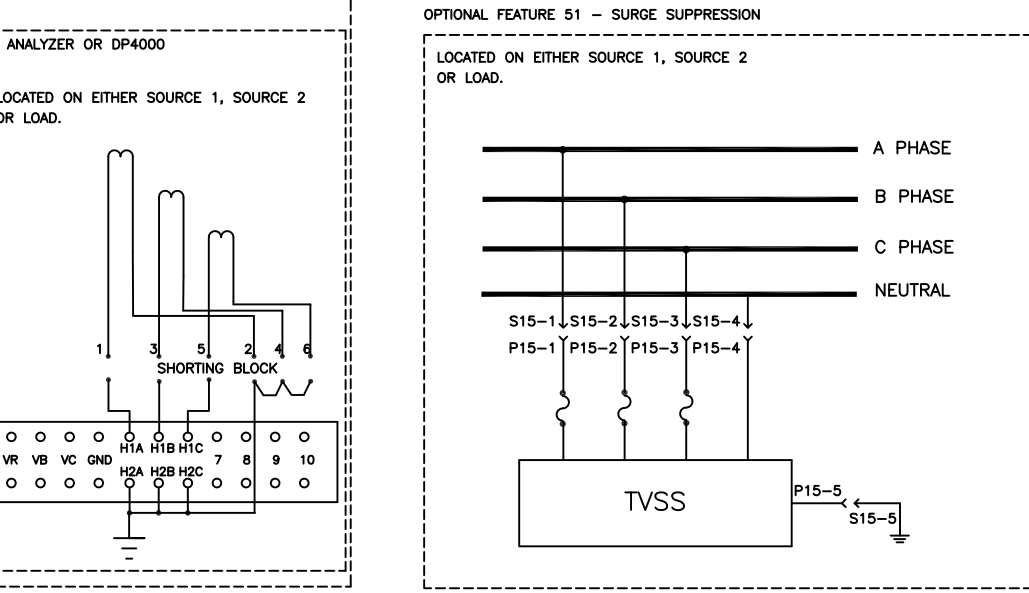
ANALYZER OR DP4000

LOCATED ON EITHER SOURCE 1, SOURCE 2 OR LOAD.

1 3 5 2 4 6

SHORTING BLOCK

VR VB VC GND H1A H1B H1C 7 8 9 10

H2A H2B H2C

OPTIONAL FEATURE 51 – SURGE SUPPRESSION

LOCATED ON EITHER SOURCE 1, SOURCE 2 OR LOAD.

A PHASE

B PHASE

C PHASE

NEUTRAL

S15–1 S15–2 S15–3 S15–4

P15–1 P15–2 P15–3 P15–4

TVSS

P15–5

S15–5